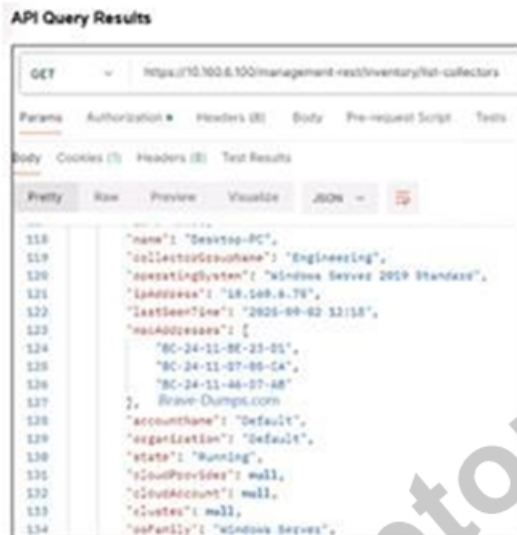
API Query Results

GET https://10.160.6.100/management-rest/inventory/list-collectors

Params Authorization ● Headers (8) Body Pre-request Script Tests

Body Cookies (1) Headers (8) Test Results

Pretty Raw Preview Visualize JSON

118 "name": "Desktop-PC",
119 "collectorGroupName": "Engineering",
120 "operatingSystem": "Windows Server 2019 Standard",
121 "ipAddress": "10.160.6.75",
122 "lastSeenTime": "2020-09-02 12:18",
123 "macAddresses": [
124 "BC-24-11-BE-23-01",
125 "BC-24-11-07-0E-CA",
126 "BC-24-11-46-07-AB"
127 ], Brave-Dumps.com
128 "accountName": "Default",
129 "organization": "Default",
130 "state": "Running",
131 "cloudProvider": null,
132 "cloudAccount": null,
133 "cluster": null,
134 "osFamily": "Windows Server",